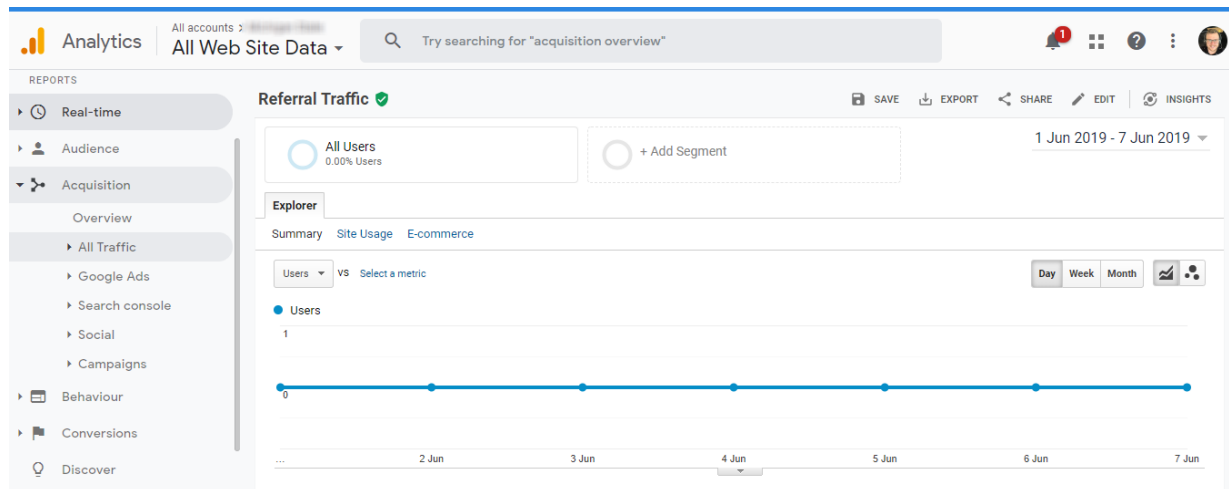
Analytics All accounts > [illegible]
All Web Site Data

Try searching for "acquisition overview"

1

REPORTS

Real-time

Audience

Acquisition

Overview

All Traffic

Google Ads

Search console

Social

Campaigns

Behaviour

Conversions

Discover

Referral Traffic

SAVE EXPORT SHARE EDIT INSIGHTS

All Users
0.00% Users

+ Add Segment

1 Jun 2019 - 7 Jun 2019

Explorer

Summary Site Usage E-commerce

Users vs Select a metric

Day Week Month

Users

1

0

... 2 Jun 3 Jun 4 Jun 5 Jun 6 Jun 7 Jun